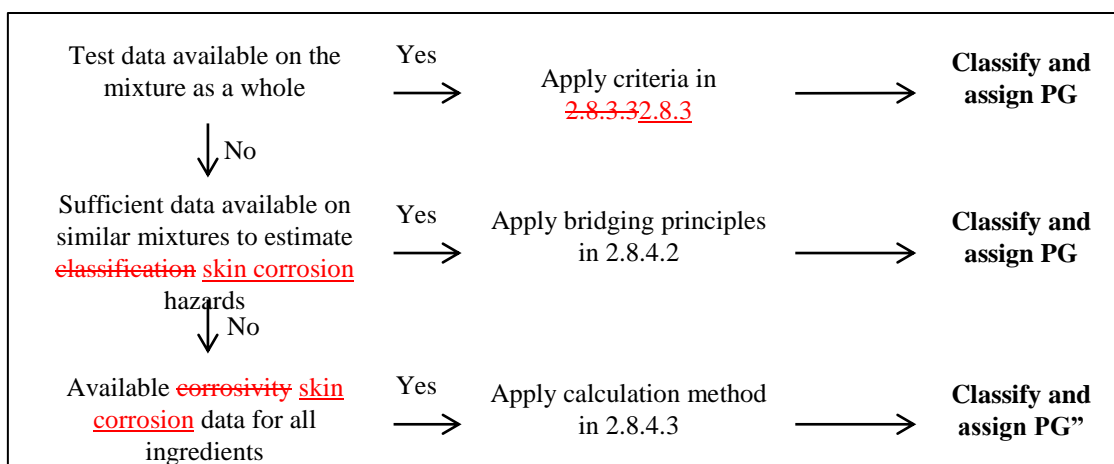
Test data available on the mixture as a whole

Yes

Apply criteria in 2.8.3.3 2.8.3

Classify and assign PG

No

Sufficient data available on similar mixtures to estimate classification skin corrosion hazards

Yes

Apply bridging principles in 2.8.4.2

Classify and assign PG

No

Available corrosivity skin corrosion data for all ingredients

Yes

Apply calculation method in 2.8.4.3

Classify and assign PG"